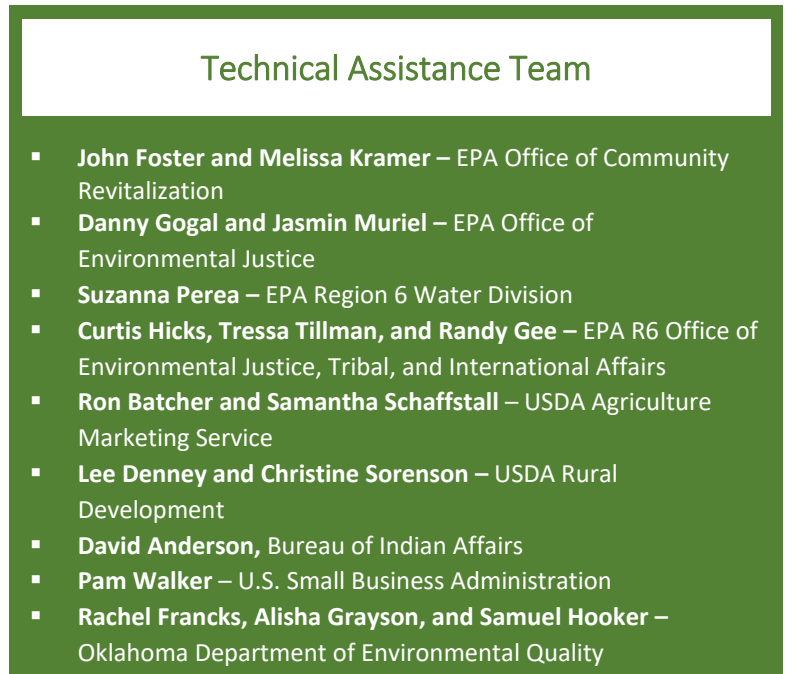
Technical Assistance Team

- **John Foster and Melissa Kramer –** EPA Office of Community Revitalization
- **Danny Gogal and Jasmin Muriel –** EPA Office of Environmental Justice
- **Suzanna Perea –** EPA Region 6 Water Division
- **Curtis Hicks, Tressa Tillman, and Randy Gee –** EPA R6 Office of Environmental Justice, Tribal, and International Affairs
- **Ron Batcher and Samantha Schaffstall** – USDA Agriculture Marketing Service
- **Lee Denney and Christine Sorenson –** USDA Rural Development
- **David Anderson,** Bureau of Indian Affairs
- **Pam Walker** – U.S. Small Business Administration
- **Rachel Francks, Alisha Grayson, and Samuel Hooker –** Oklahoma Department of Environmental Quality